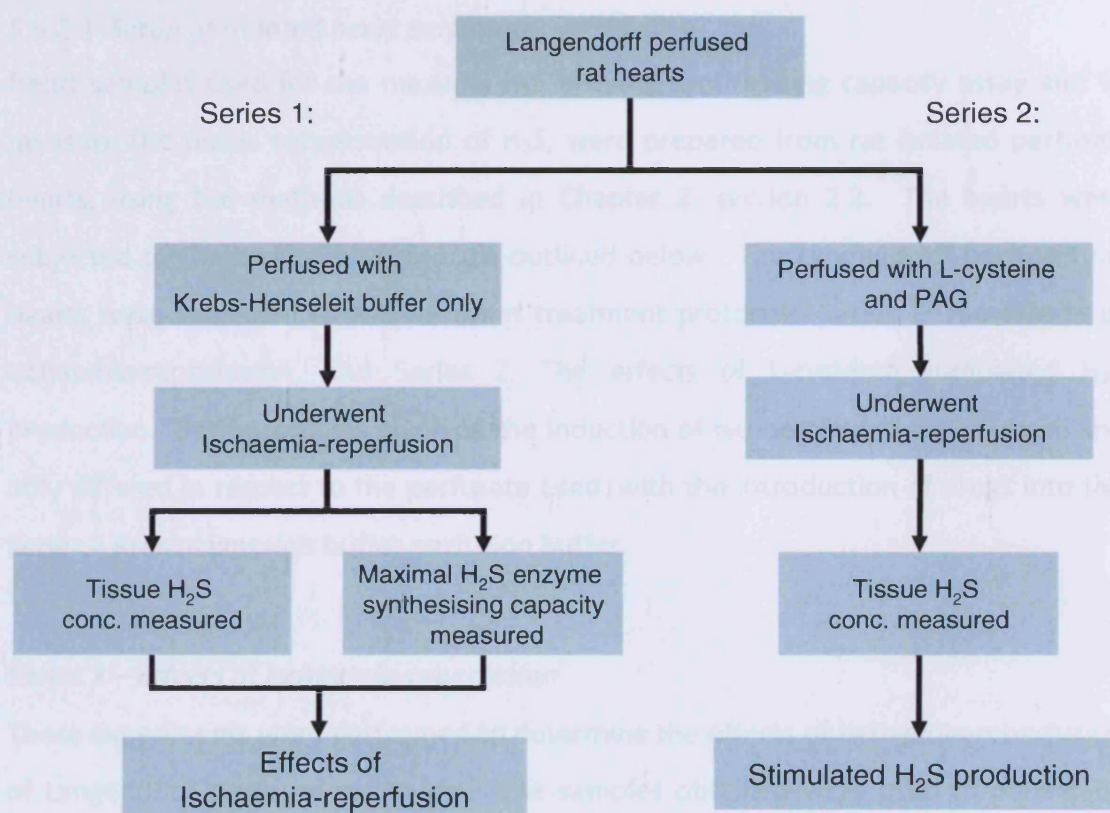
Langendorff perfused rat hearts

Series 1:

Series 2:

Perfused with Krebs-Henseleit buffer only

Underwent Ischaemia-reperfusion

Tissue $H_2S$ conc. measured

Maximal $H_2S$ enzyme synthesising capacity measured

Effects of Ischaemia-reperfusion

Perfused with L-cysteine and PAG

Underwent Ischaemia-reperfusion

Tissue $H_2S$ conc. measured

Stimulated $H_2S$ production